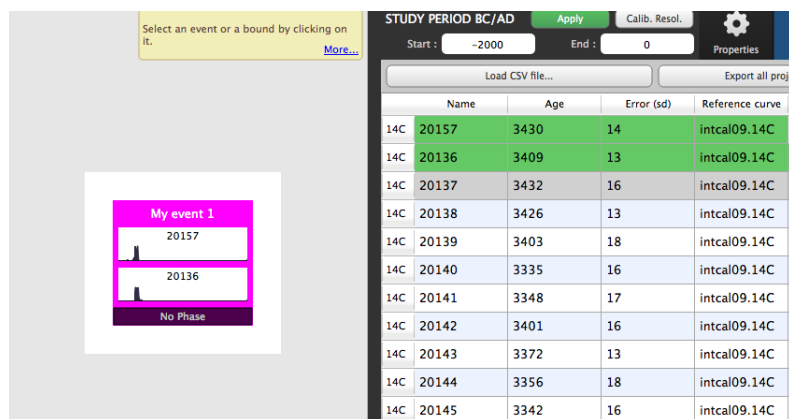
Select an event or a bound by clicking on it.
More...

My event 1
20157
20136
No Phase

STUDY PERIOD BC/AD
Apply
Calib. Resol.
Properties
Start : -2000
End : 0
Load CSV file...
Export all proj

| | Name | Age | Error (sd) | Reference curve |
|---|---|---|---|---|
| 14C | 20157 | 3430 | 14 | intcal09.14C |
| 14C | 20136 | 3409 | 13 | intcal09.14C |
| 14C | 20137 | 3432 | 16 | intcal09.14C |
| 14C | 20138 | 3426 | 13 | intcal09.14C |
| 14C | 20139 | 3403 | 18 | intcal09.14C |
| 14C | 20140 | 3335 | 16 | intcal09.14C |
| 14C | 20141 | 3348 | 17 | intcal09.14C |
| 14C | 20142 | 3401 | 16 | intcal09.14C |
| 14C | 20143 | 3372 | 13 | intcal09.14C |
| 14C | 20144 | 3356 | 18 | intcal09.14C |
| 14C | 20145 | 3342 | 16 | intcal09.14C |